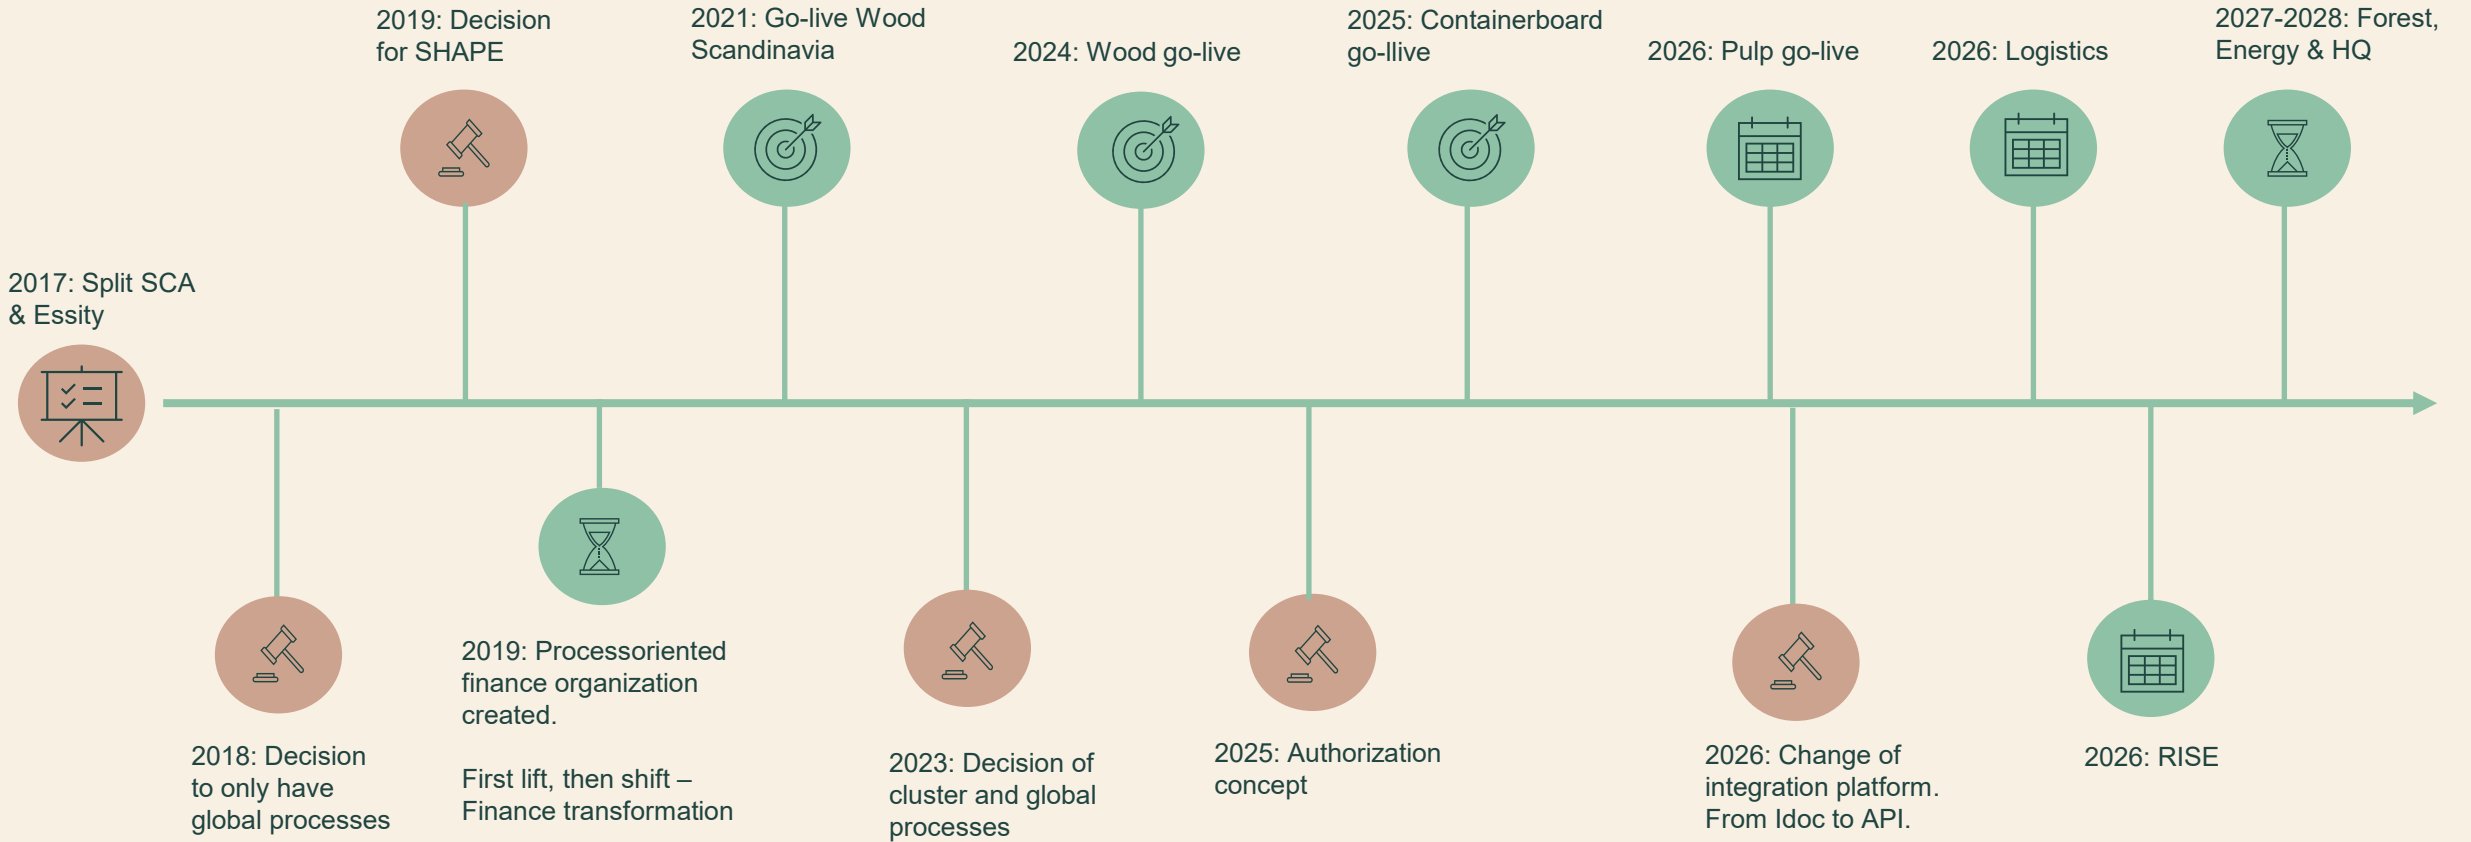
2017: Split SCA & Essity

2018: Decision to only have global processes

2019: Decision for SHAPE

2019: Processoriented finance organization created.

First lift, then shift – Finance transformation

2021: Go-live Wood Scandinavia

2023: Decision of cluster and global processes

2024: Wood go-live

2025: Authorization concept

2025: Containerboard go-llive

2026: Pulp go-live

2026: Change of integration platform. From Idoc to API.

2026: Logistics

2026: RISE

2027-2028: Forest, Energy & HQ